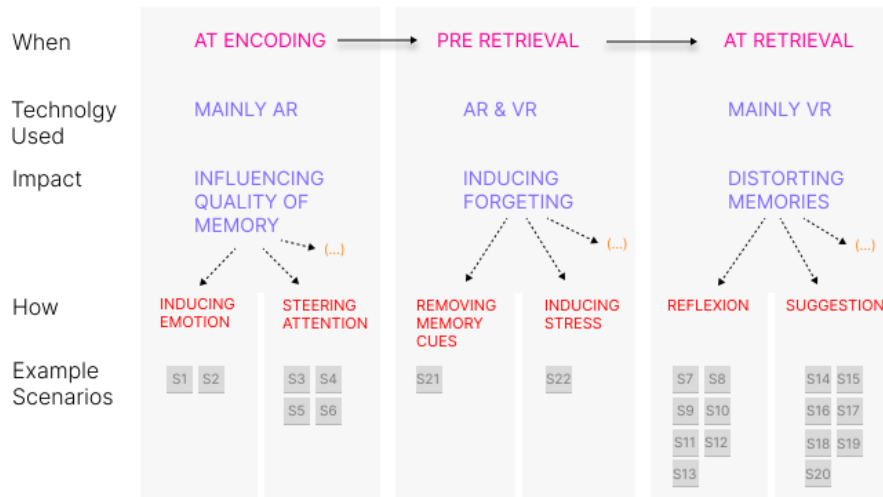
When

Technolgy Used

Impact

How

Example Scenarios

AT ENCODING

MAINLY AR

INFLUENCING QUALITY OF MEMORY

(...)

INDUCING EMOTION

S1 S2

STEERING ATTENTION

S3 S4
S5 S6

PRE RETRIEVAL

AR & VR

INDUCING FORGETING

(...)

REMOVING MEMORY CUES

S21

INDUCING STRESS

S22

AT RETRIEVAL

MAINLY VR

DISTORTING MEMORIES

(...)

REFLEXION

S7 S8
S9 S10
S11 S12
S13

SUGGESTION

S14 S15
S16 S17
S18 S19
S20